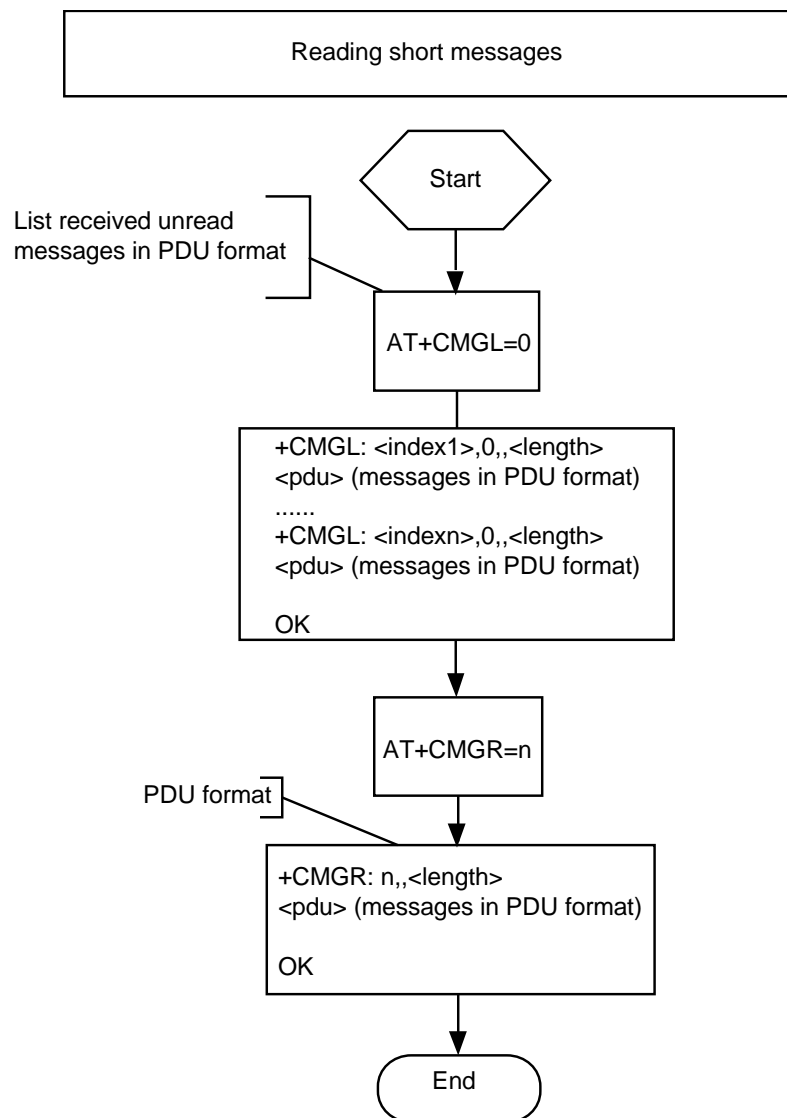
Reading short messages

Start

List received unread messages in PDU format

AT+CMGL=0

+CMGL: <index1>,0,,<length>
<pdu> (messages in PDU format)
......
+CMGL: <indexn>,0,,<length>
<pdu> (messages in PDU format)

OK

AT+CMGR=n

PDU format

+CMGR: n,,<length>
<pdu> (messages in PDU format)

OK

End